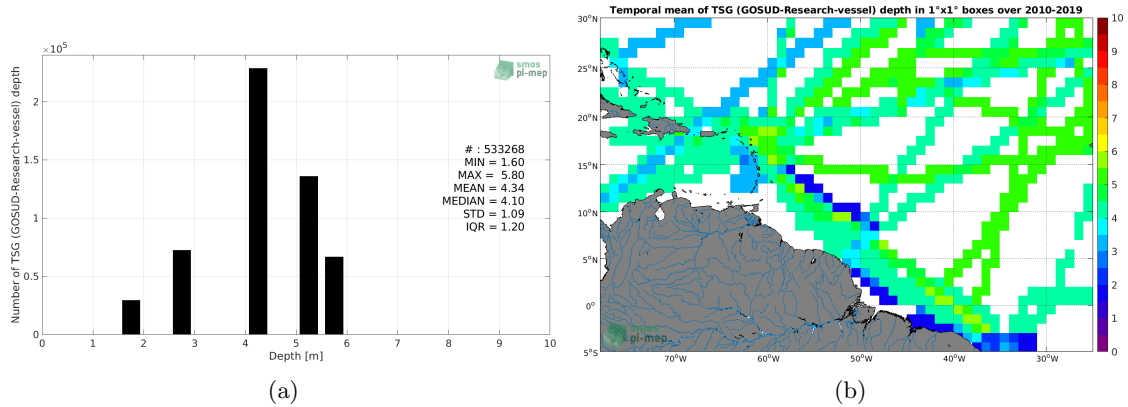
$\times 10^5$

smos pi-mep

Number of TSG (GOSUD-Research-vessel) depth

2
1.5
1
0.5
0

# : 533268
MIN = 1.60
MAX = 5.80
MEAN = 4.34
MEDIAN = 4.10
STD = 1.09
IQR = 1.20

0 1 2 3 4 5 6 7 8 9 10
Depth [m]

(a)

Temporal mean of TSG (GOSUD-Research-vessel) depth in 1°x1° boxes over 2010-2019

30°N
25°N
20°N
15°N
10°N
5°N
0°
5°S

70°W 60°W 50°W 40°W 30°W

smos pi-mep

10
9
8
7
6
5
4
3
2
1
0

(b)